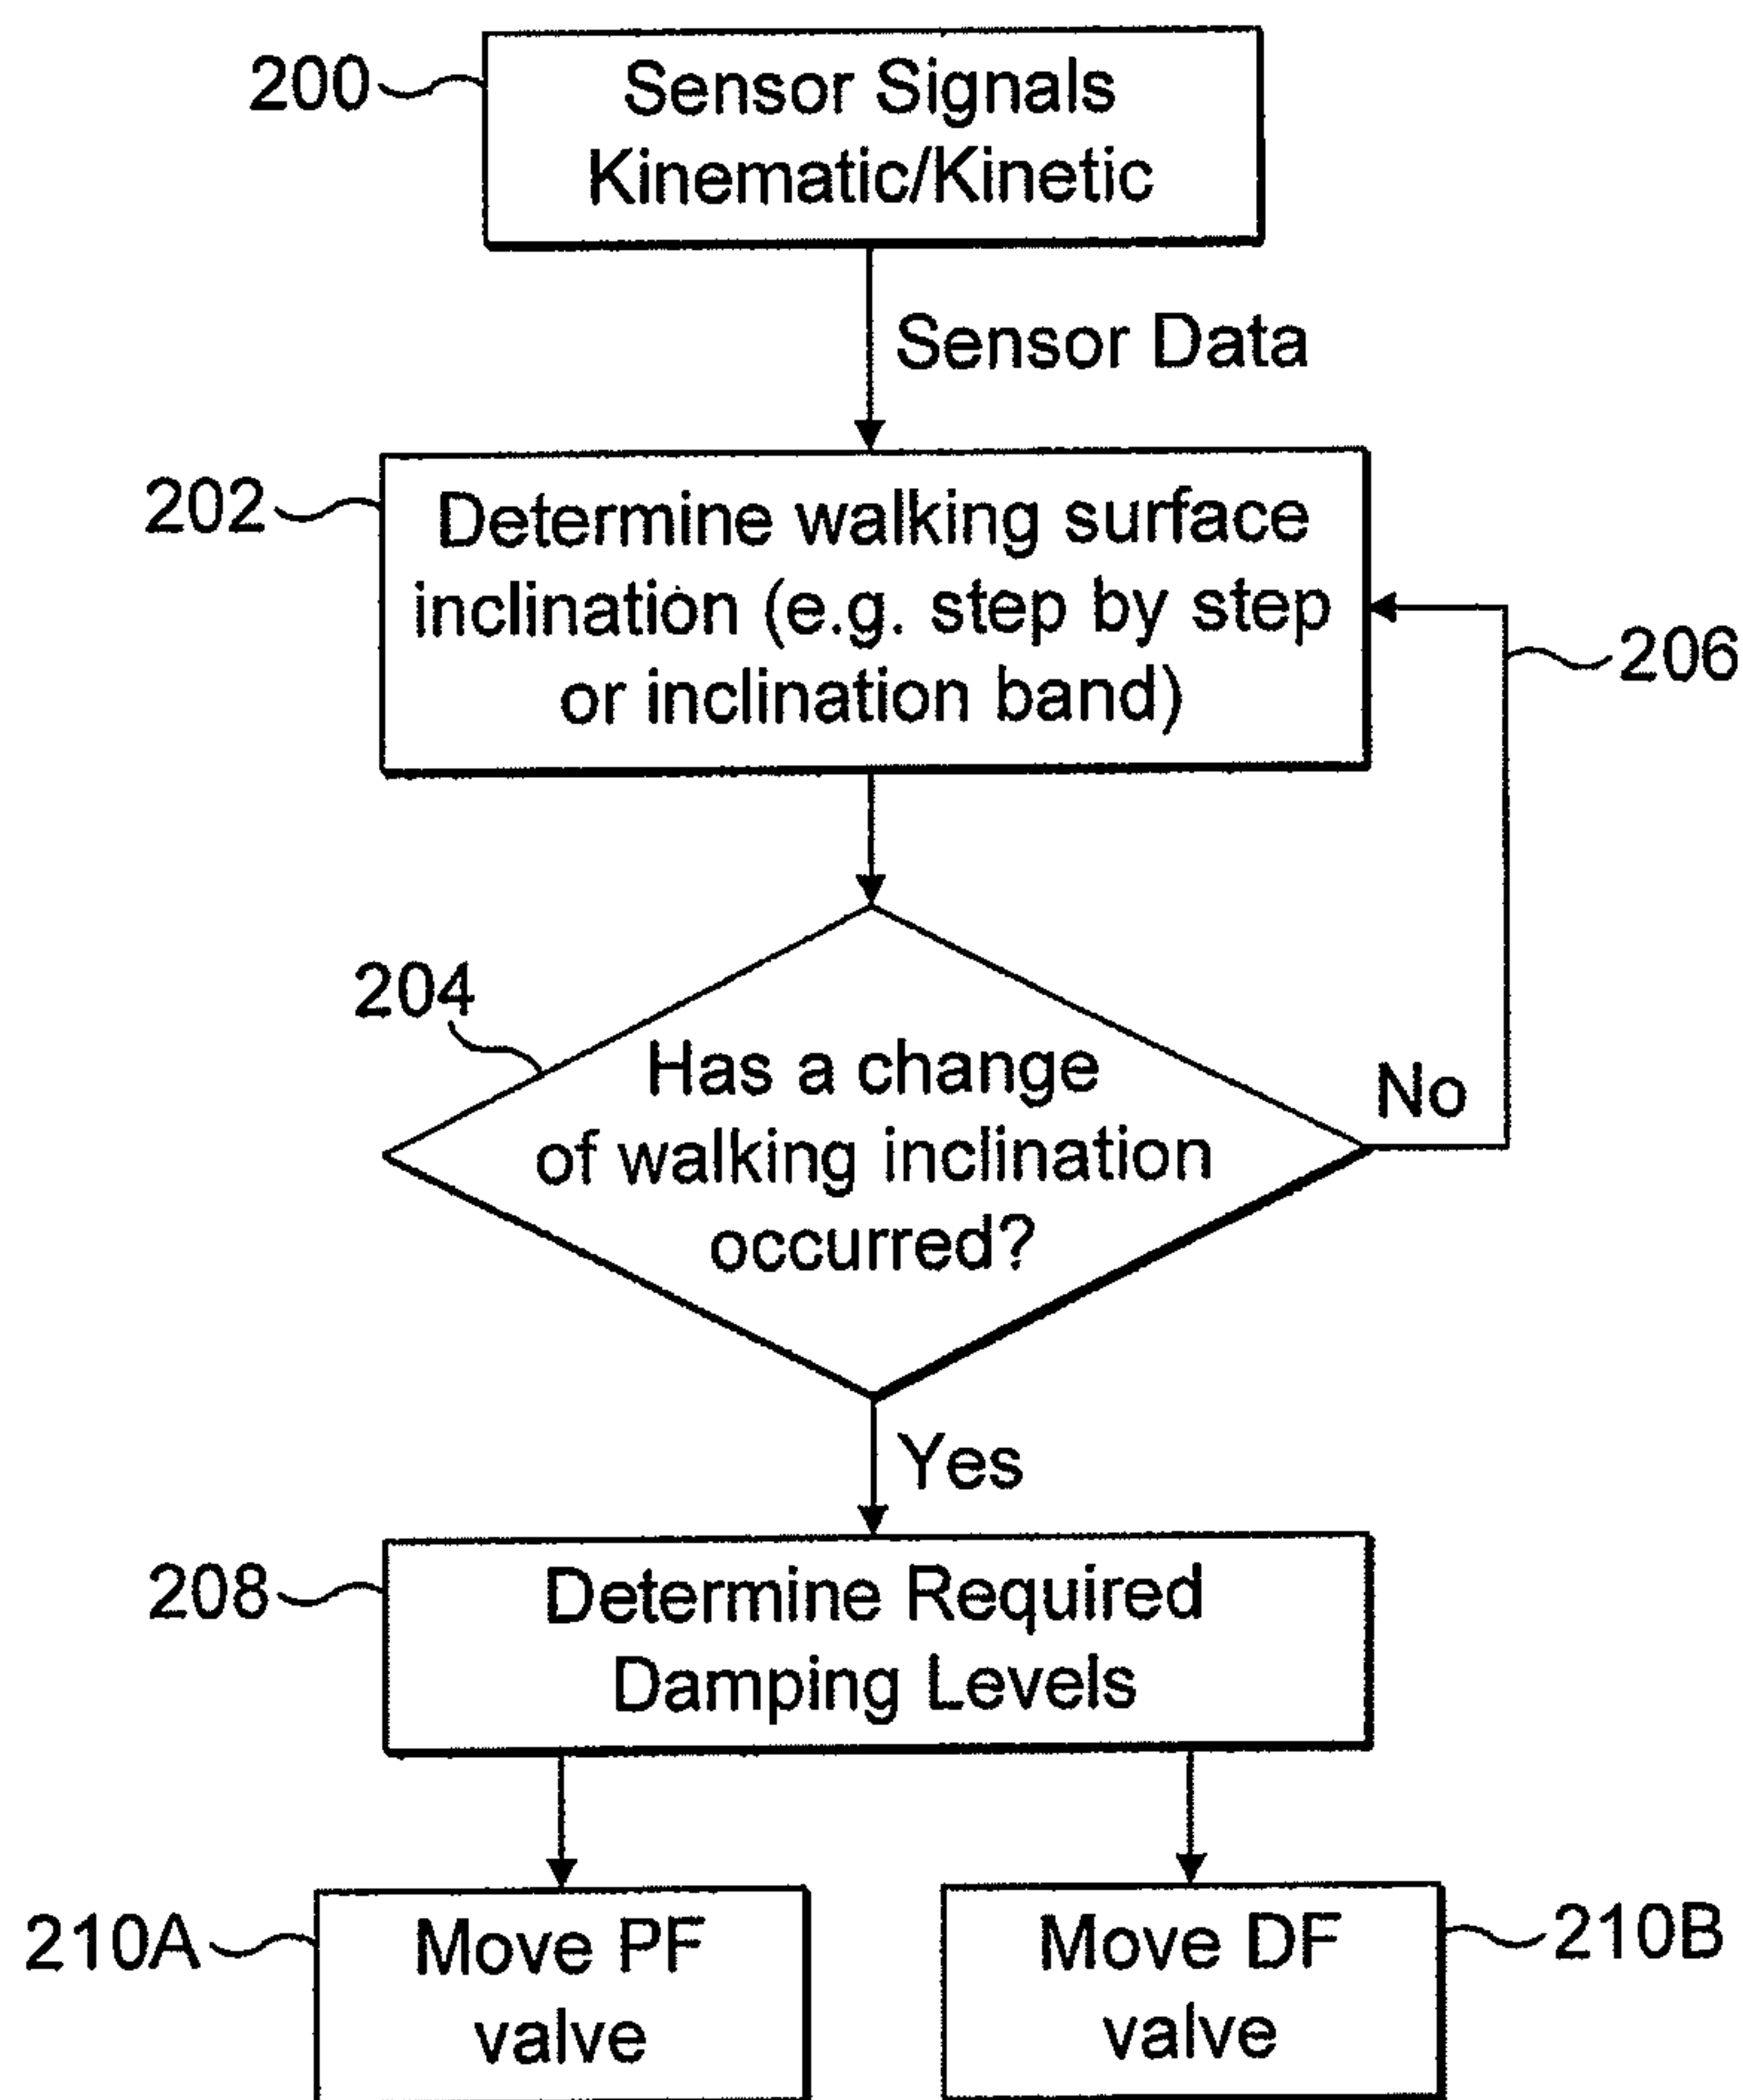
200
Sensor Signals Kinematic/Kinetic

Sensor Data

202
Determine walking surface inclination (e.g. step by step or inclination band)

206

204
Has a change of walking inclination occurred?

No

Yes

208
Determine Required Damping Levels

210A
Move PF valve

Move DF valve
210B